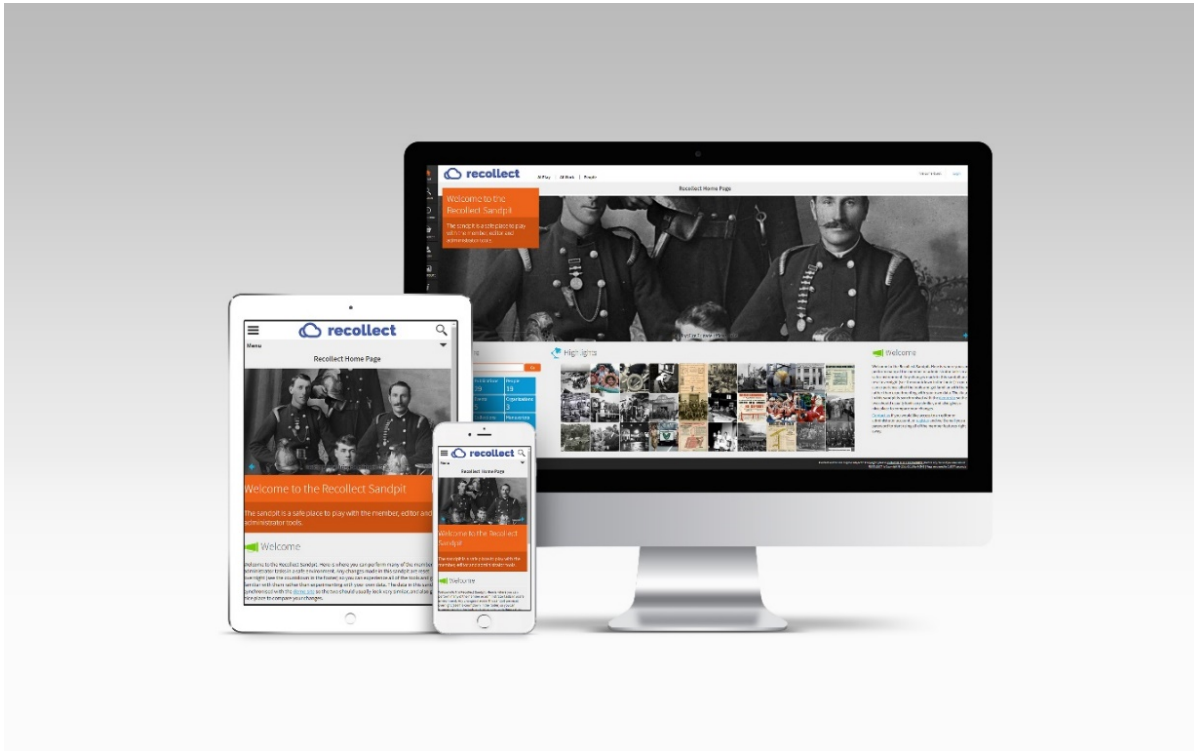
recollect

Recollect Home Page

Welcome to the Recollect Sandpit

The sandpit is a safe place to play with the member, editor and administrator tools.

Highlights

Welcome

recollect

Menu

Recollect Home Page

Welcome to the Recollect Sandpit

The sandpit is a safe place to play with the member, editor and administrator tools.

Welcome

Welcome to the Recollect Sandpit. Here is where you can perform many of the member and administrator tasks in a safe environment. Any changes made in this sandpit are reset overnight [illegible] so you can experience all of the tools and get familiar with them rather than experimenting with your own data. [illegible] synchronised with the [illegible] so the two should usually look very similar, and also good place to compare your changes.

recollect

Menu

Recollect Home Page

Welcome to the Recollect Sandpit

The sandpit is a safe place to play with the member, editor and administrator tools.

Welcome